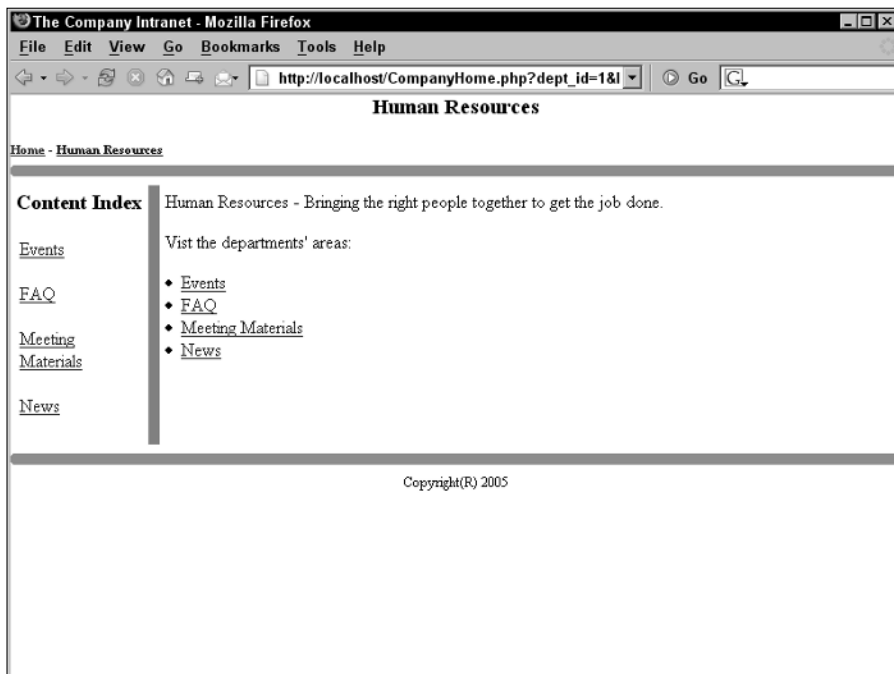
The Company Intranet - Mozilla Firefox

File Edit View Go Bookmarks Tools Help

http://localhost/CompanyHome.php?dept_id=1&l

Go

Human Resources

Home - Human Resources

Content Index

Events

FAQ

Meeting Materials

News

Human Resources - Bringing the right people together to get the job done.

Vist the departments' areas:

- Events
- FAQ
- Meeting Materials
- News

Copyright(R) 2005